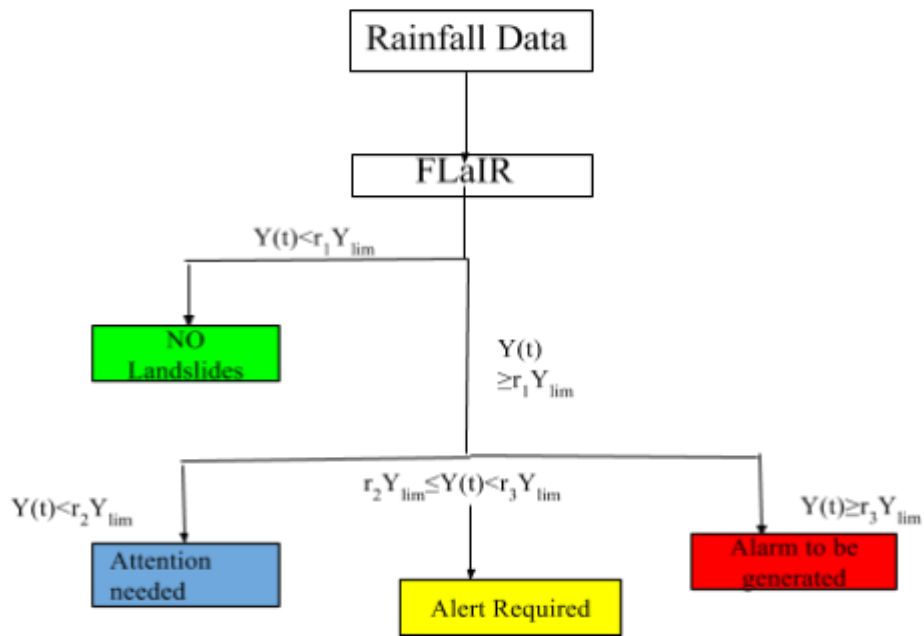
Rainfall Data

FLaIR

$Y(t)<r_1Y_{lim}$

NO Landslides

$Y(t) \geq r_1Y_{lim}$

$Y(t)<r_2Y_{lim}$

$r_2Y_{lim} \leq Y(t)<r_3Y_{lim}$

$Y(t) \geq r_3Y_{lim}$

Attention needed

Alert Required

Alarm to be generated